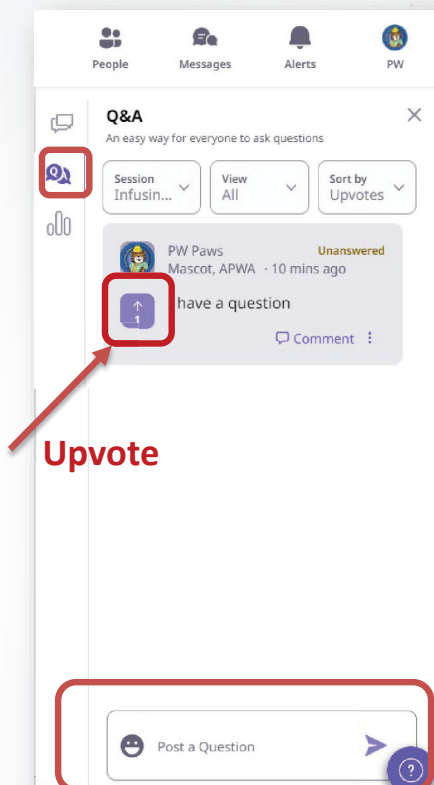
People Messages Alerts PW

Q&A

An easy way for everyone to ask questions

Session
Infusin...

View
All

Sort by
Upvotes

PW Paws
Mascot, APWA · 10 mins ago

Unanswered

1

I have a question

Comment

Upvote

Post a Question

?